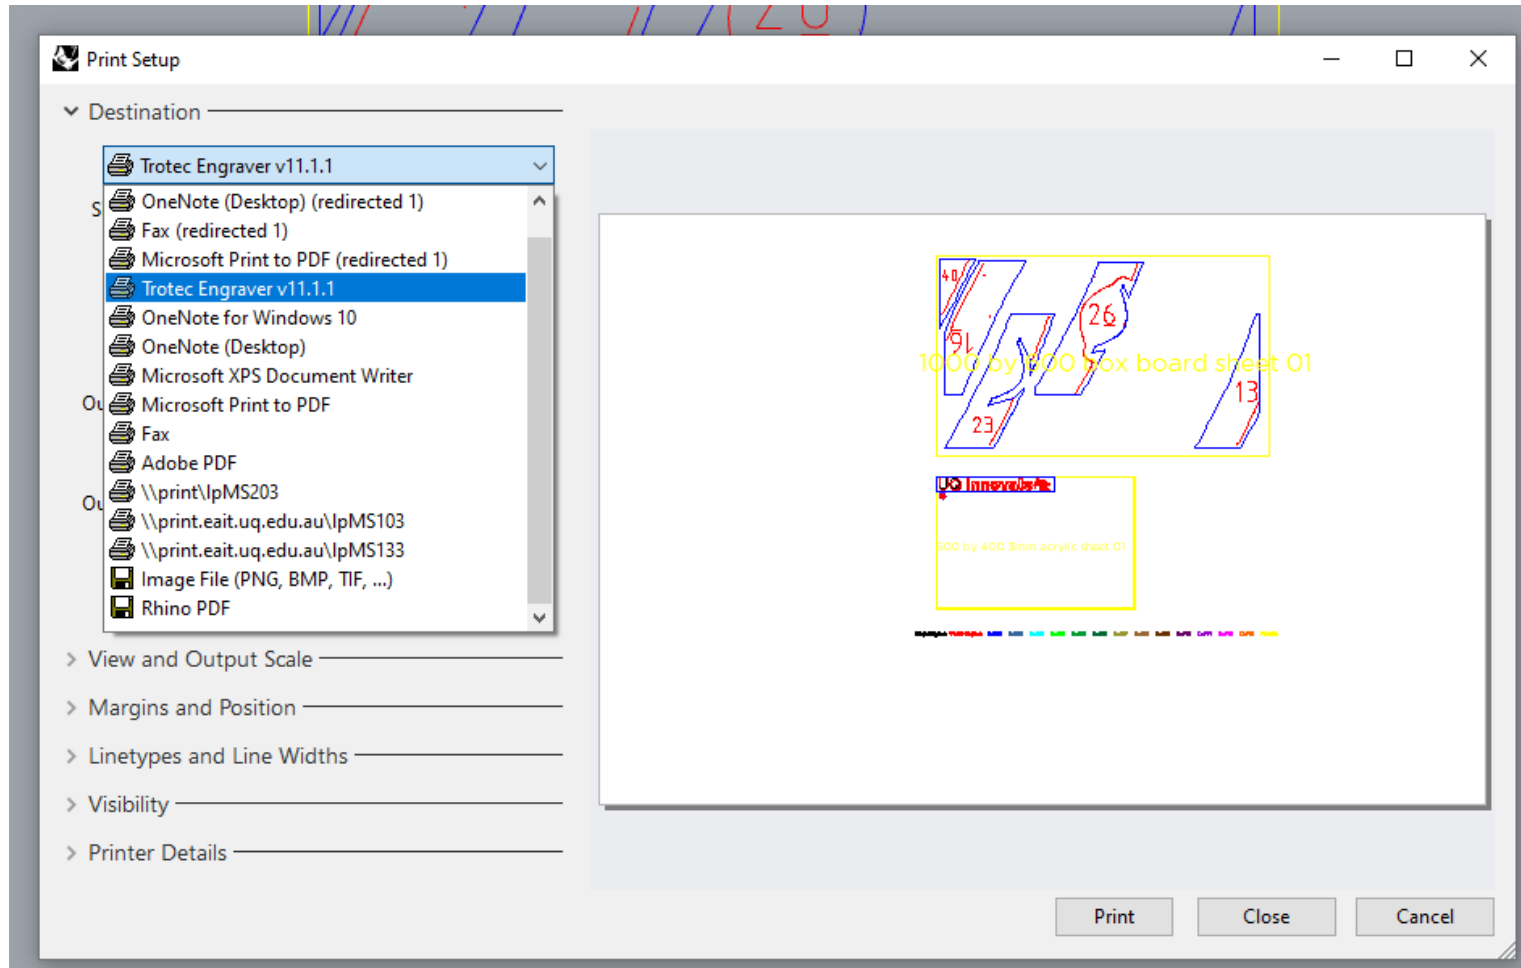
Print Setup

Destination

Trotec Engraver v11.1.1

S

OneNote (Desktop) (redirected 1)
Fax (redirected 1)
Microsoft Print to PDF (redirected 1)
Trotec Engraver v11.1.1
OneNote for Windows 10
OneNote (Desktop)
Microsoft XPS Document Writer
Microsoft Print to PDF
Fax
Adobe PDF
\\print\lpMS203
\\print.eait.uq.edu.au\lpMS103
\\print.eait.uq.edu.au\lpMS133
Image File (PNG, BMP, TIF, ...)
Rhino PDF

Ou

Ou

40

91

26

1000 by 600 box board sheet 01

13

23

UQ Innovate

600 by 400 3mm acrylic sheet 01

View and Output Scale

Margins and Position

Linetypes and Line Widths

Visibility

Printer Details

Print

Close

Cancel